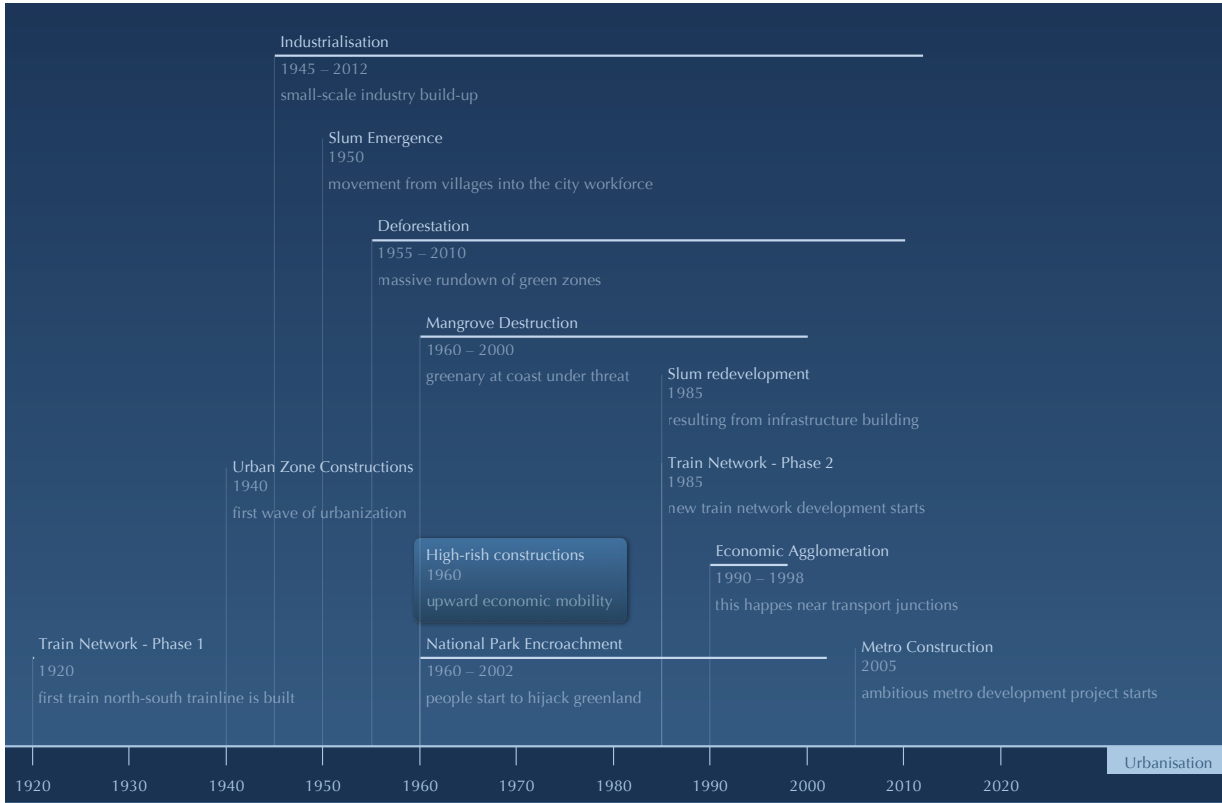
Industrialisation
1945 – 2012
small-scale industry build-up

Slum Emergence
1950
movement from villages into the city workforce

Deforestation
1955 – 2010
massive rundown of green zones

Mangrove Destruction
1960 – 2000
greenary at coast under threat

Slum redevelopment
1985
resulting from infrastructure building

Urban Zone Constructions
1940
first wave of urbanization

Train Network - Phase 2
1985
new train network development starts

High-rish constructions
1960
upward economic mobility

Economic Agglomeration
1990 – 1998
this happes near transport junctions

Train Network - Phase 1
1920
first train north-south trainline is built

National Park Encroachment
1960 – 2002
people start to hijack greenland

Metro Construction
2005
ambitious metro development project starts

1920 1930 1940 1950 1960 1970 1980 1990 2000 2010 2020

Urbanisation